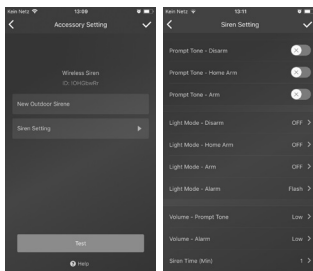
Kein Netz 13:09

Accessory Setting

Wireless Siren
ID: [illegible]

New Outdoor Sirene

Siren Setting

Test

Help

Kein Netz 13:11

Siren Setting

Prompt Tone - Disarm

Prompt Tone - Home Arm

Prompt Tone - Arm

Light Mode - Disarm OFF

Light Mode - Home Arm OFF

Light Mode - Arm OFF

Light Mode - Alarm Flash

Volume - Prompt Tone Low

Volume - Alarm Low

Siren Time (Min) 1